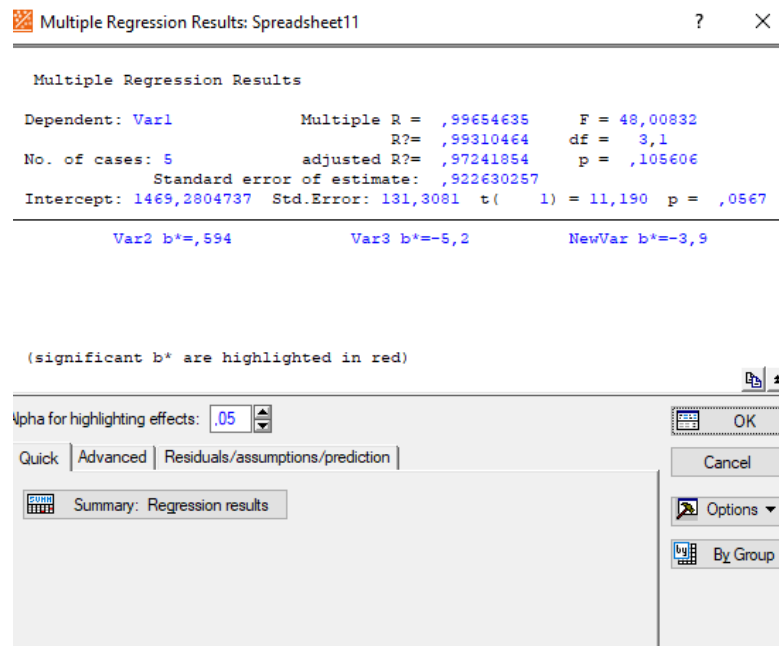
Multiple Regression Results: Spreadsheet11

?

Multiple Regression Results

Dependent: Var1 Multiple R = ,99654635 F = 48,00832
R?= ,99310464 df = 3,1
No. of cases: 5 adjusted R?= ,97241854 p = ,105606
Standard error of estimate: ,922630257
Intercept: 1469,2804737 Std.Error: 131,3081 t( 1) = 11,190 p = ,0567

Var2 b*=,594 Var3 b*=-5,2 NewVar b*=-3,9

(significant b* are highlighted in red)

lpha for highlighting effects: ,05

Quick | Advanced | Residuals/assumptions/prediction

Summary: Regression results

OK

Cancel

Options ▾

By Group